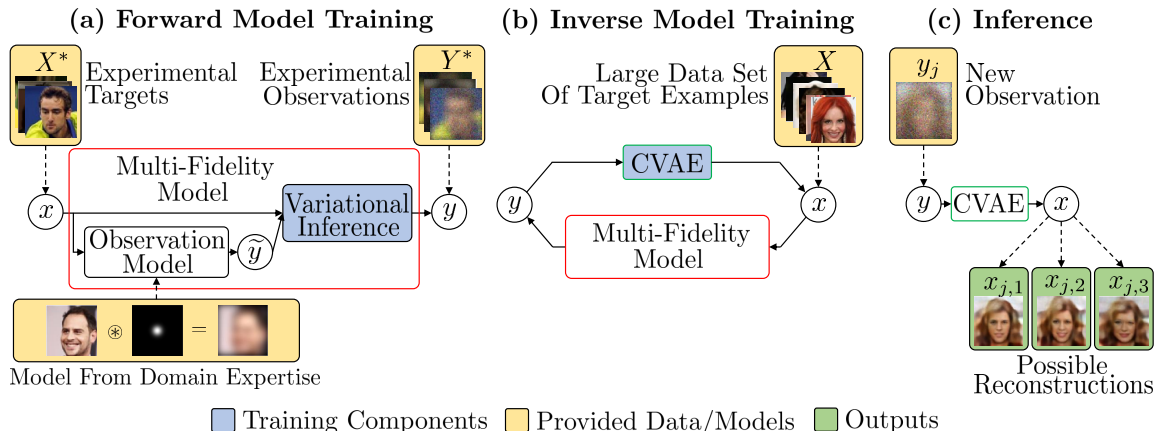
(a) Forward Model Training

$X^*$ Experimental Targets

Experimental Observations $Y^*$

Multi-Fidelity Model

$x$

Variational Inference

$y$

Observation Model

$\widetilde{y}$

$\circledast$ =

Model From Domain Expertise

(b) Inverse Model Training

Large Data Set Of Target Examples $X$

CVAE

$y$

$x$

Multi-Fidelity Model

(c) Inference

$y_j$ New Observation

$y$ CVAE $x$

$x_{j,1}$ $x_{j,2}$ $x_{j,3}$

Possible Reconstructions

Training Components Provided Data/Models Outputs